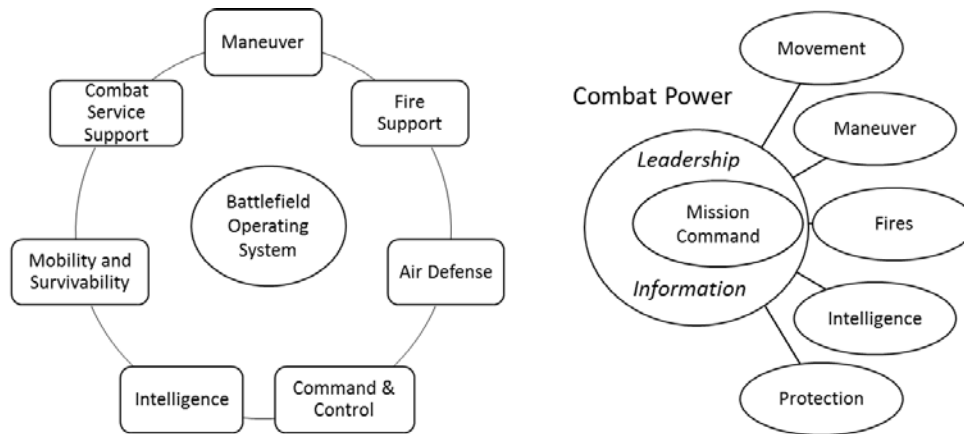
Maneuver

Combat Service Support

Fire Support

Battlefield Operating System

Mobility and Survivability

Air Defense

Intelligence

Command & Control

Combat Power

Movement

Maneuver

Leadership

Mission Command

Fires

Information

Intelligence

Protection